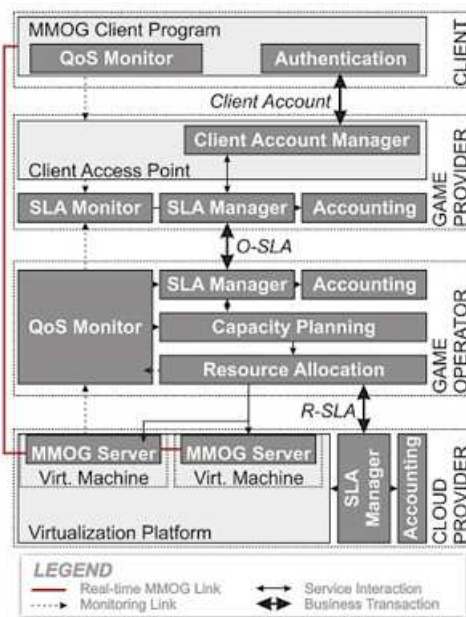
MMOG Client Program
QoS Monitor
Authentication
CLIENT
Client Account
Client Account Manager
Client Access Point
SLA Monitor
SLA Manager
Accounting
GAME PROVIDER
O-SLA
SLA Manager
Accounting
QoS Monitor
Capacity Planning
Resource Allocation
GAME OPERATOR
R-SLA
MMOG Server
Virt. Machine
MMOG Server
Virt. Machine
SLA Manager
Accounting
Virtualization Platform
CLOUD PROVIDER

LEGEND
Real-time MMOG Link
Monitoring Link
Service Interaction
Business Transaction